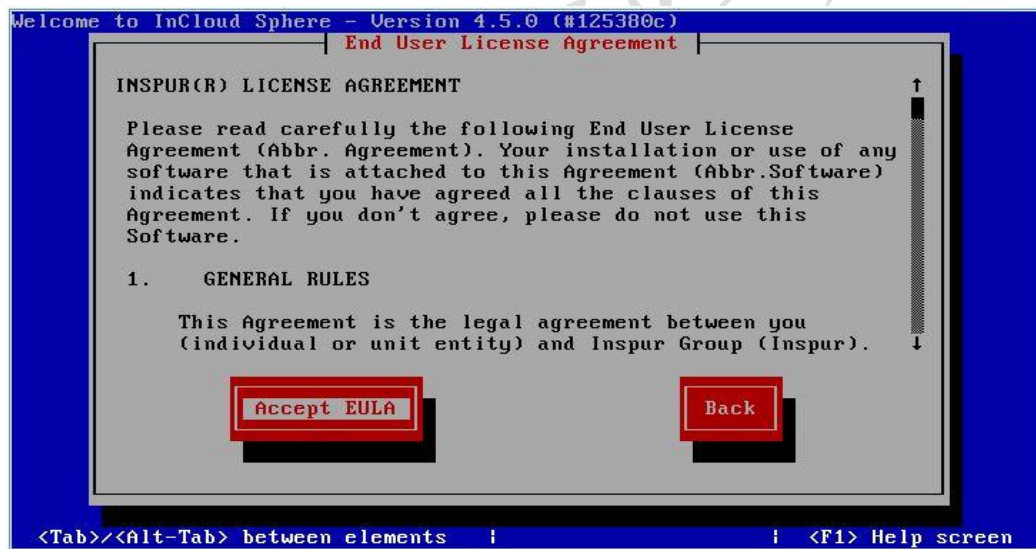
Welcome to InCloud Sphere - Version 4.5.0 (#125380c)

End User License Agreement

INSPUR(R) LICENSE AGREEMENT

Please read carefully the following End User License Agreement (Abbr. Agreement). Your installation or use of any software that is attached to this Agreement (Abbr.Software) indicates that you have agreed all the clauses of this Agreement. If you don't agree, please do not use this Software.

1. GENERAL RULES

This Agreement is the legal agreement between you (individual or unit entity) and Inspur Group (Inspur).

Accept EULA

Back

<Tab>/<Alt-Tab> between elements | | <F1> Help screen